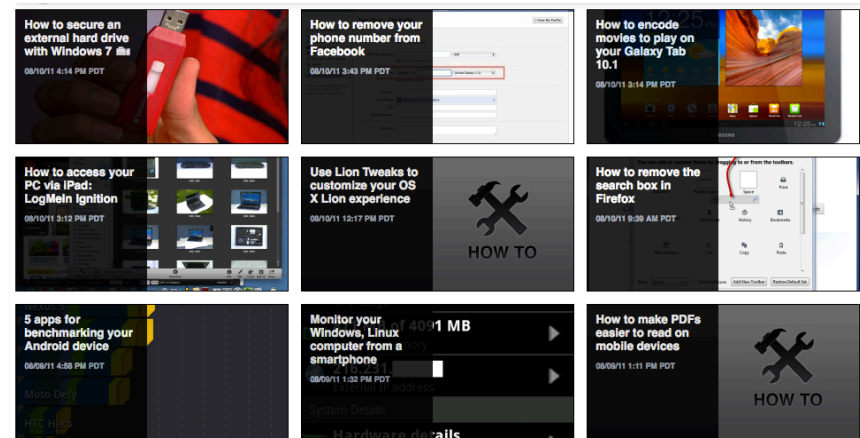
How to secure an external hard drive with Windows 7

08/10/11 4:14 PM PDT

How to remove your phone number from Facebook

08/10/11 3:43 PM PDT

How to encode movies to play on your Galaxy Tab 10.1

08/10/11 2:55 PM PDT

How to access your PC via iPad: LogMein Ignition

08/10/11 3:12 PM PDT

Use Lion Tweaks to customize your OS X Lion experience

08/10/11 12:17 PM PDT

HOW TO

How to remove the search box in Firefox

08/10/11 9:39 AM PDT

5 apps for benchmarking your Android device

08/09/11 4:58 PM PDT

Moto Defy

HTC Hero

Monitor your Windows, Linux computer from a smartphone

08/09/11 1:32 PM PDT

of 4091 MB

216.231.

System Details

Hardware details

How to make PDFs easier to read on mobile devices

08/09/11 1:11 PM PDT

HOW TO